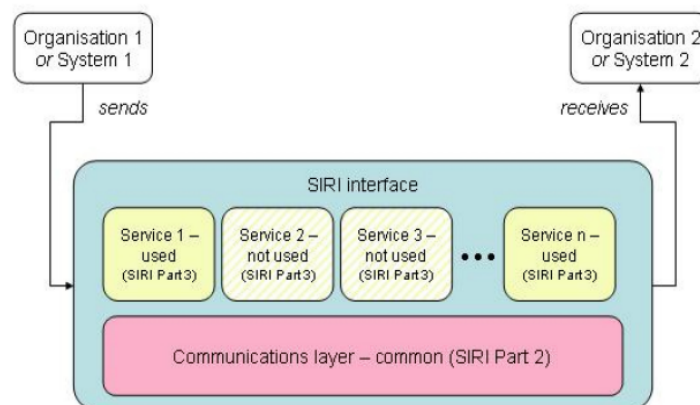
Organisation 1
or System 1

sends

Organisation 2
or System 2

receives

SIRI interface

Service 1 – used
(SIRI Part3)

Service 2 – not used
(SIRI Part3)

Service 3 – not used
(SIRI Part3)

• • •

Service n – used
(SIRI Part3)

Communications layer – common (SIRI Part 2)